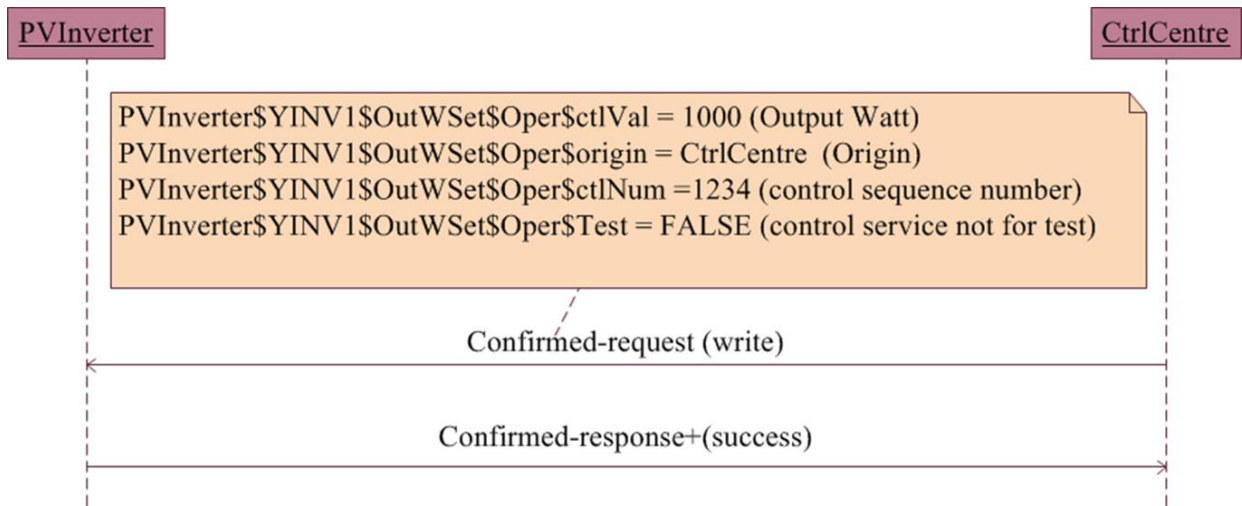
PVInverter

CtrlCentre

PVInverter$YINV1$OutWSet$Oper$ctlVal = 1000 (Output Watt)
PVInverter$YINV1$OutWSet$Oper$origin = CtrlCentre (Origin)
PVInverter$YINV1$OutWSet$Oper$ctlNum =1234 (control sequence number)
PVInverter$YINV1$OutWSet$Oper$Test = FALSE (control service not for test)

Confirmed-request (write)

Confirmed-response+(success)